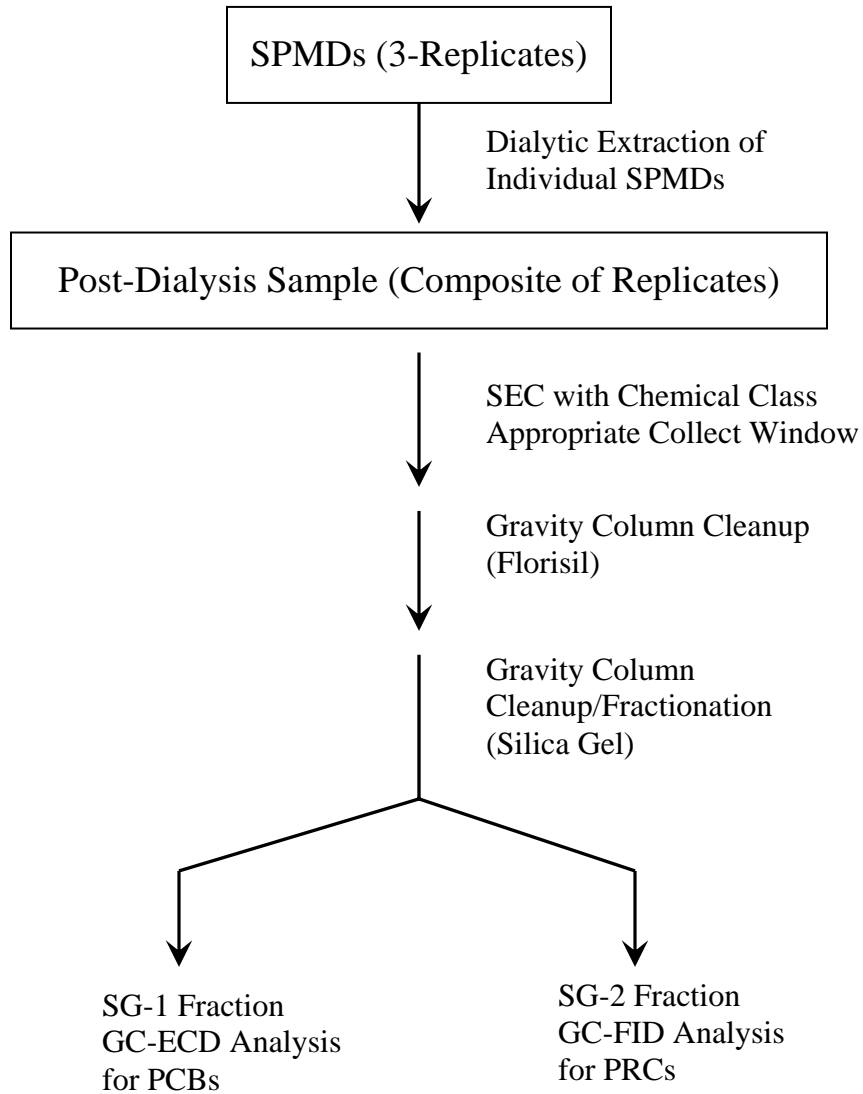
SPMDs (3-Replicates)

Dialytic Extraction of Individual SPMDs

Post-Dialysis Sample (Composite of Replicates)

SEC with Chemical Class Appropriate Collect Window

Gravity Column Cleanup (Florisil)

Gravity Column Cleanup/Fractionation (Silica Gel)

SG-1 Fraction GC-ECD Analysis for PCBs

SG-2 Fraction GC-FID Analysis for PRCs